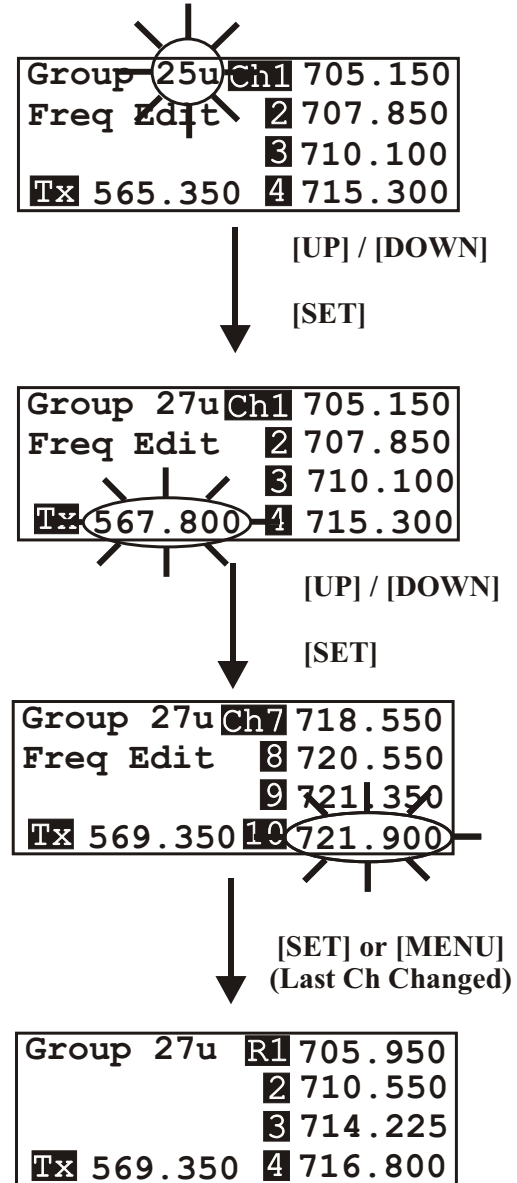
Group 25u Ch1 705.150
Freq Edit 2 707.850
3 710.100
Tx 565.350 4 715.300

[UP] / [DOWN]

[SET]

Group 27u Ch1 705.150
Freq Edit 2 707.850
3 710.100
Tx 567.800 4 715.300

[UP] / [DOWN]

[SET]

Group 27u Ch7 718.550
Freq Edit 8 720.550
9 721.350
Tx 569.350 10 721.900

[SET] or [MENU]
(Last Ch Changed)

Group 27u R1 705.950
2 710.550
3 714.225
Tx 569.350 4 716.800